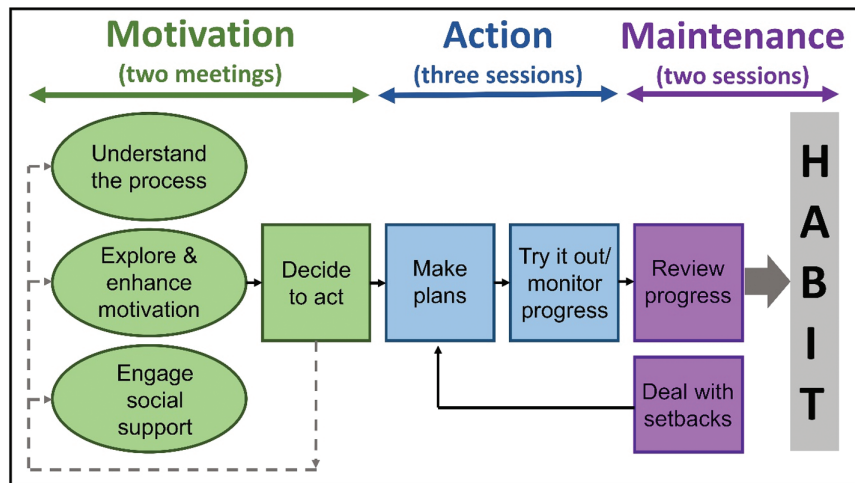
Motivation
(two meetings)

Action
(three sessions)

Maintenance
(two sessions)

Understand the process

Explore & enhance motivation

Engage social support

Decide to act

Make plans

Try it out/ monitor progress

Review progress

Deal with setbacks

H
A
B
I
T